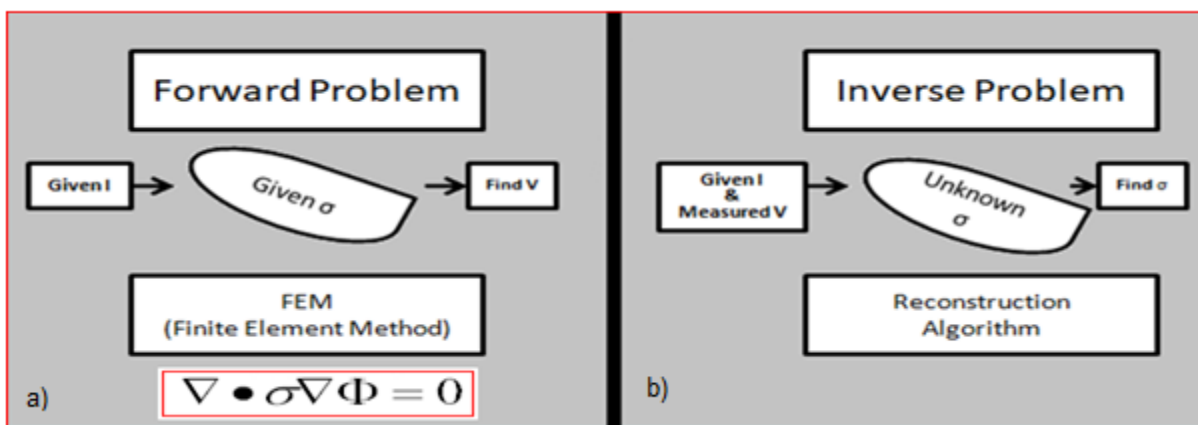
Forward Problem

Given I

Given $\sigma$

Find V

FEM
(Finite Element Method)

a)

$\nabla \bullet \sigma \nabla \Phi = 0$

Inverse Problem

Given I
&
Measured V

Unknown
$\sigma$

Find $\sigma$

Reconstruction
Algorithm

b)